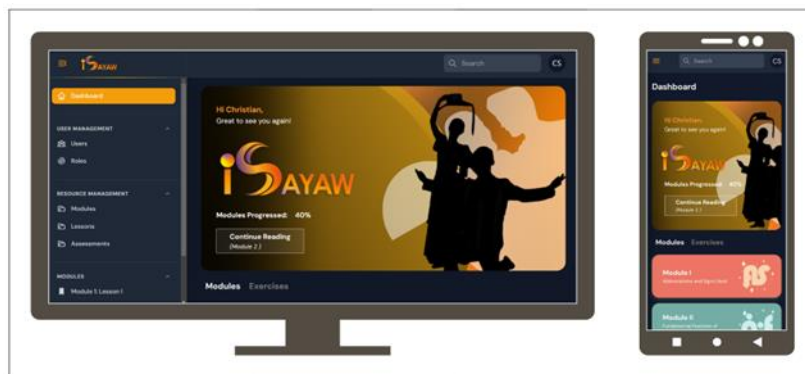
iSAYAW

Search

CS

Dashboard

USER MANAGEMENT

Users

Roles

RESOURCE MANAGEMENT

Modules

Lessons

Assessments

MODULES

Module 1: Lesson 1

Hi Christian,
Great to see you again!

iSAYAW

Modules Progressed: 40%

Continue Reading
(Module 2)

Modules Exercises

Search

CS

Dashboard

Hi Christian,
Great to see you again!

iSAYAW

Modules Progressed: 40%

Continue Reading
(Module 2)

Modules Exercises

Module I
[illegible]

Module II
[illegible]